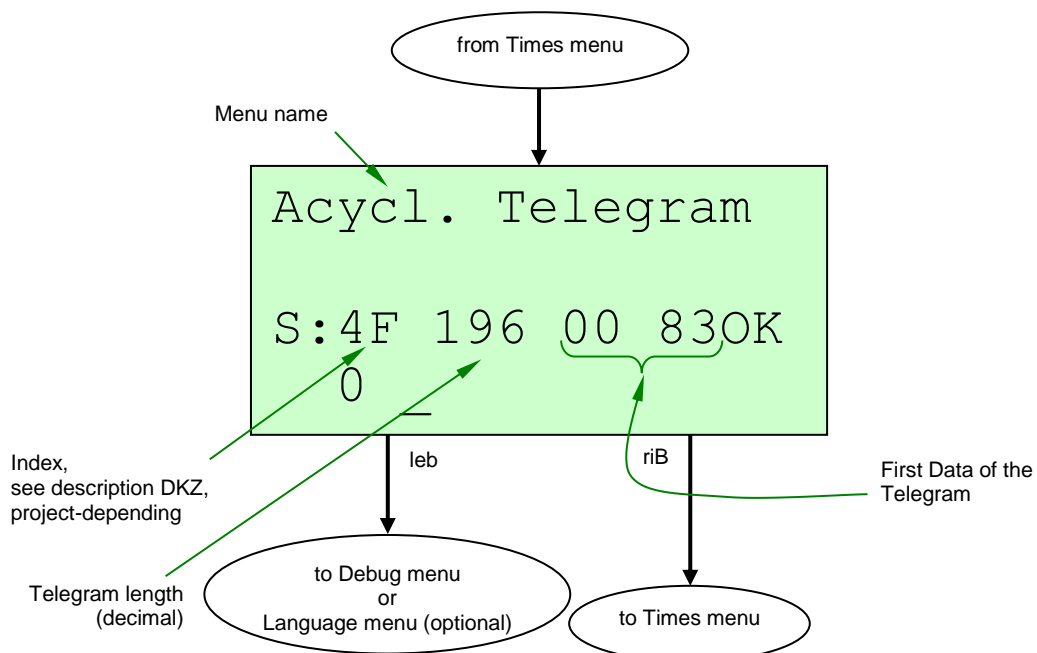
from Times menu

Menu name

Acycl. Telegram

S:4F 196 00 83OK
0 _

Index,
see description DKZ,
project-depending

leb

riB

First Data of the Telegram

Telegram length (decimal)

to Debug menu
or
Language menu (optional)

to Times menu